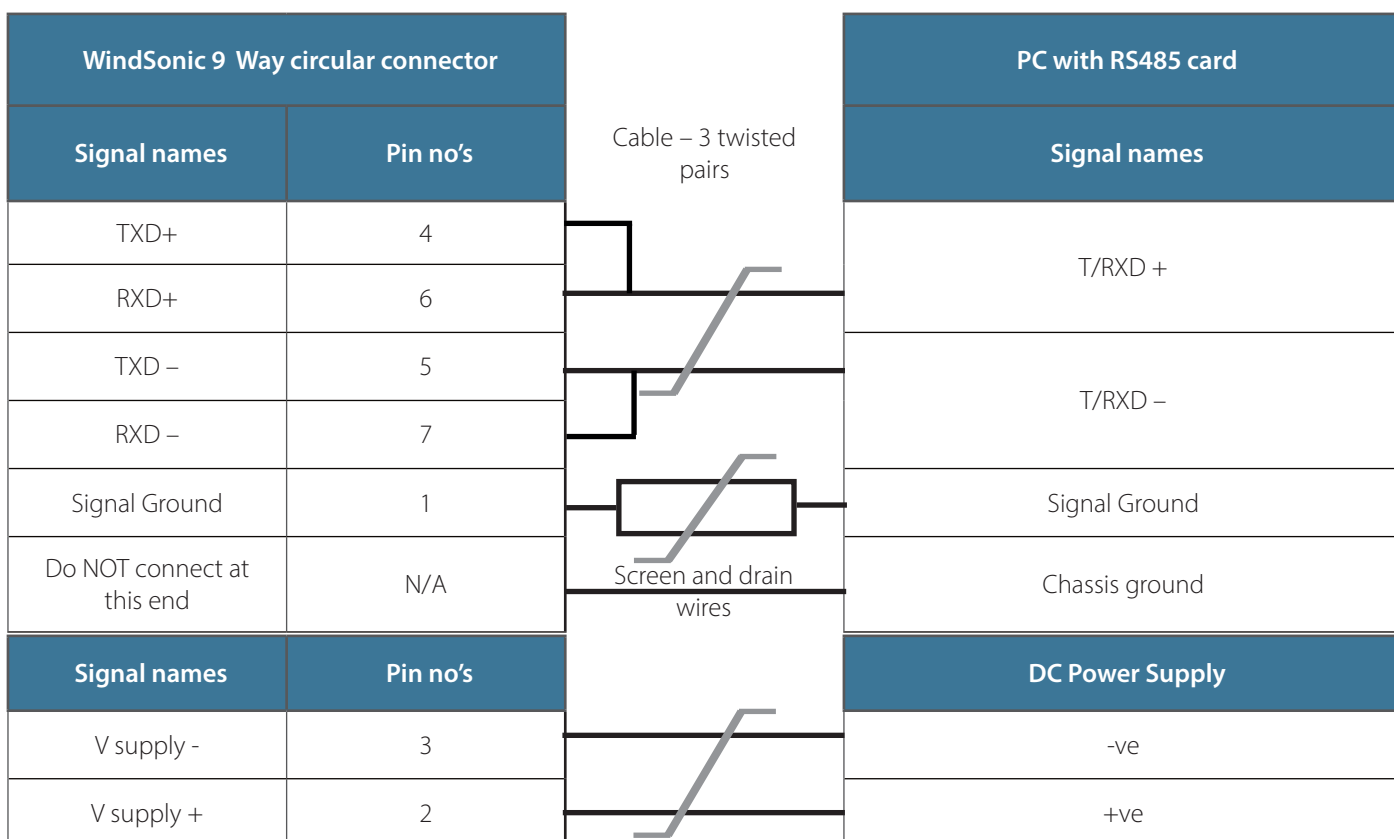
| WindSonic 9 Way circular connector | |
|---|---|
| Signal names | Pin no's |
| TXD+ | 4 |
| RXD+ | 6 |
| TXD – | 5 |
| RXD – | 7 |
| Signal Ground | 1 |
| Do NOT connect at this end | N/A |
| Signal names | Pin no's |
| V supply - | 3 |
| V supply + | 2 |

Cable – 3 twisted pairs

Screen and drain wires

| PC with RS485 card |
|---|
| Signal names |
| T/RXD + |
| T/RXD – |
| Signal Ground |
| Chassis ground |
| DC Power Supply |
| -ve |
| +ve |